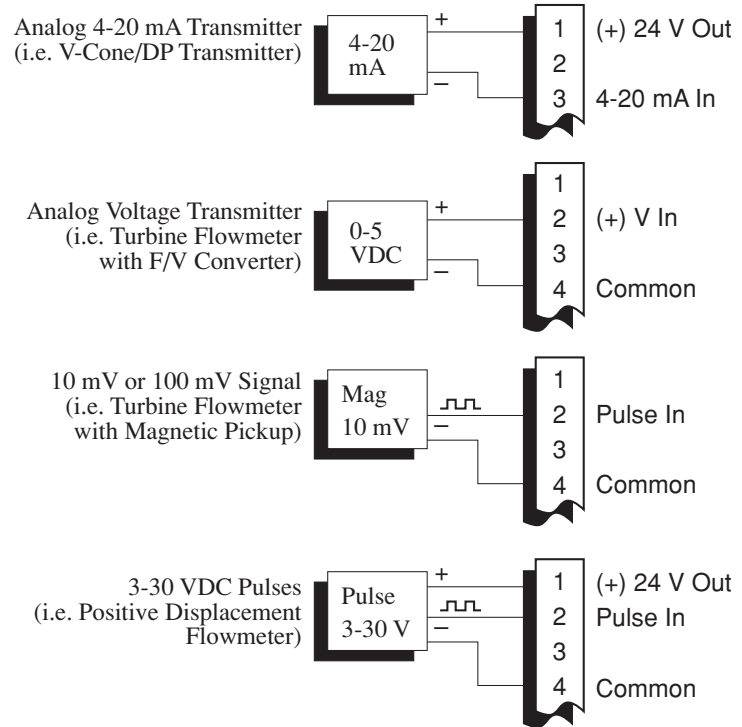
Analog 4-20 mA Transmitter
(i.e. V-Cone/DP Transmitter)

4-20
mA

+
–

1
2
3

(+) 24 V Out

4-20 mA In

Analog Voltage Transmitter
(i.e. Turbine Flowmeter
with F/V Converter)

0-5
VDC

+
–

1
2
3
4

(+) V In

Common

10 mV or 100 mV Signal
(i.e. Turbine Flowmeter
with Magnetic Pickup)

Mag
10 mV

–

1
2
3
4

Pulse In

Common

3-30 VDC Pulses
(i.e. Positive Displacement
Flowmeter)

Pulse
3-30 V

+
–

1
2
3
4

(+) 24 V Out
Pulse In

Common